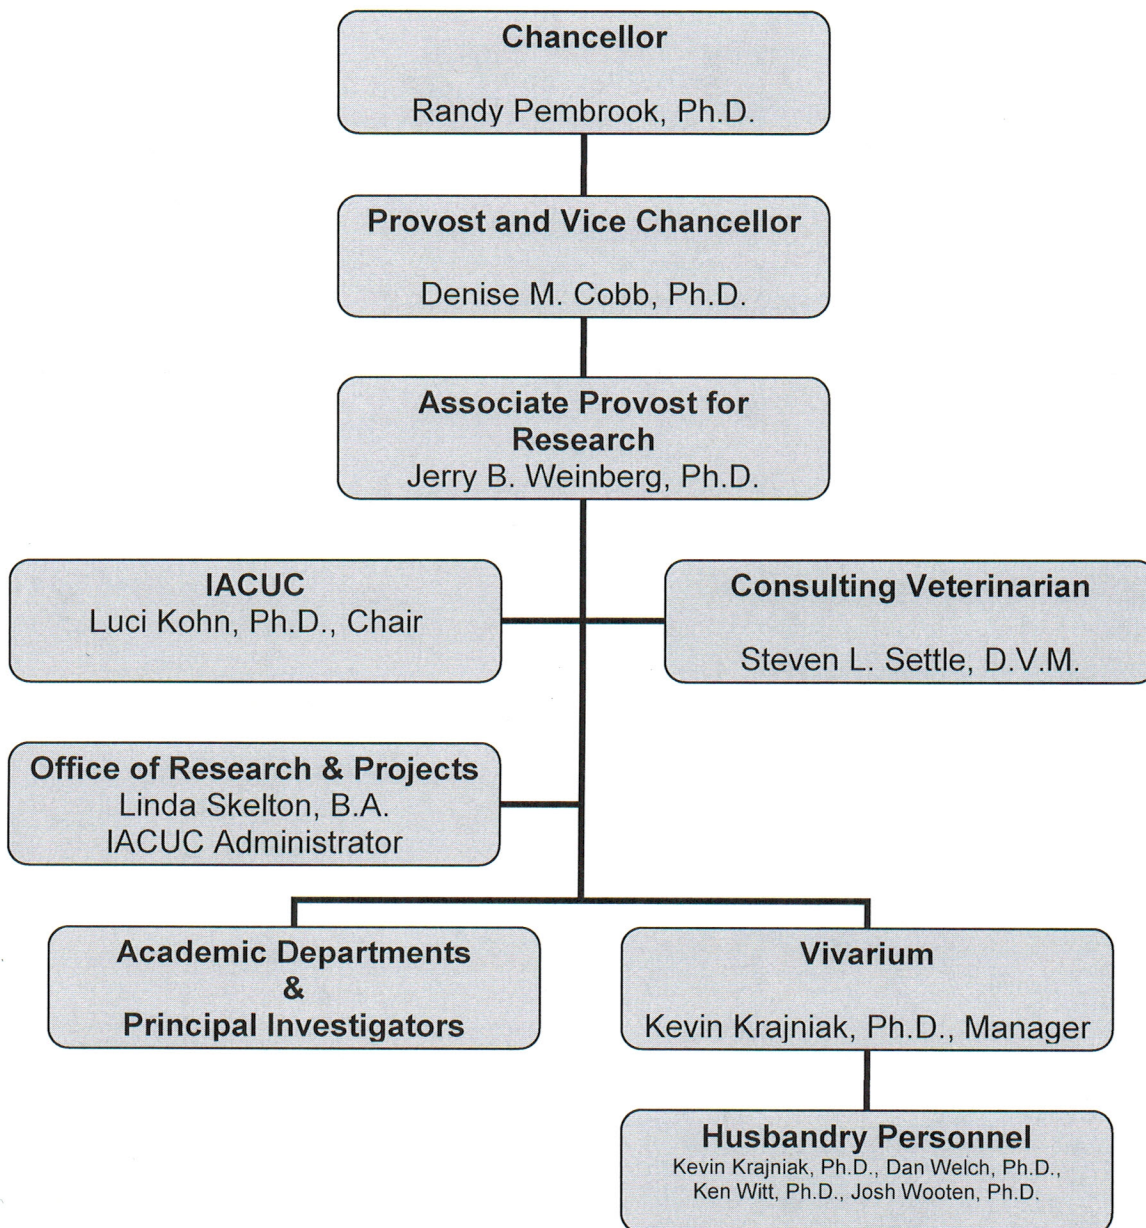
Chancellor

Randy Pembrook, Ph.D.

Provost and Vice Chancellor

Denise M. Cobb, Ph.D.

Associate Provost for Research
Jerry B. Weinberg, Ph.D.

IACUC
Luci Kohn, Ph.D., Chair

Consulting Veterinarian

Steven L. Settle, D.V.M.

Office of Research & Projects
Linda Skelton, B.A.
IACUC Administrator

Academic Departments
&
Principal Investigators

Vivarium

Kevin Krajniak, Ph.D., Manager

Husbandry Personnel
Kevin Krajniak, Ph.D., Dan Welch, Ph.D., Ken Witt, Ph.D., Josh Wooten, Ph.D.